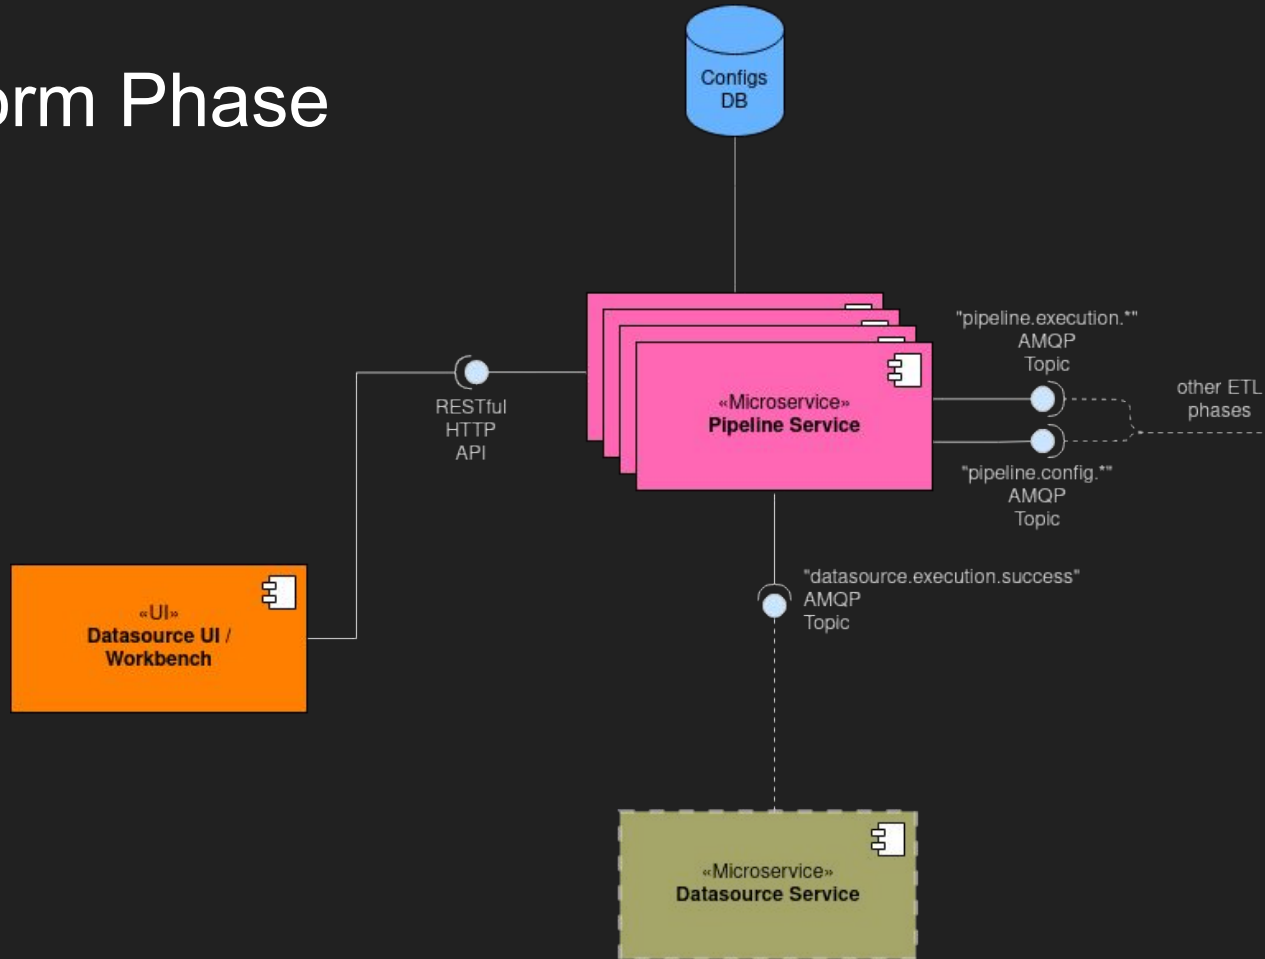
orm Phase

Configs DB

"pipeline.execution.*" AMQP Topic

other ETL phases

RESTful HTTP API

«Microservice» Pipeline Service

"pipeline.config.*" AMQP Topic

"datasource.execution.success" AMQP Topic

«UI» Datasource UI / Workbench

«Microservice» Datasource Service